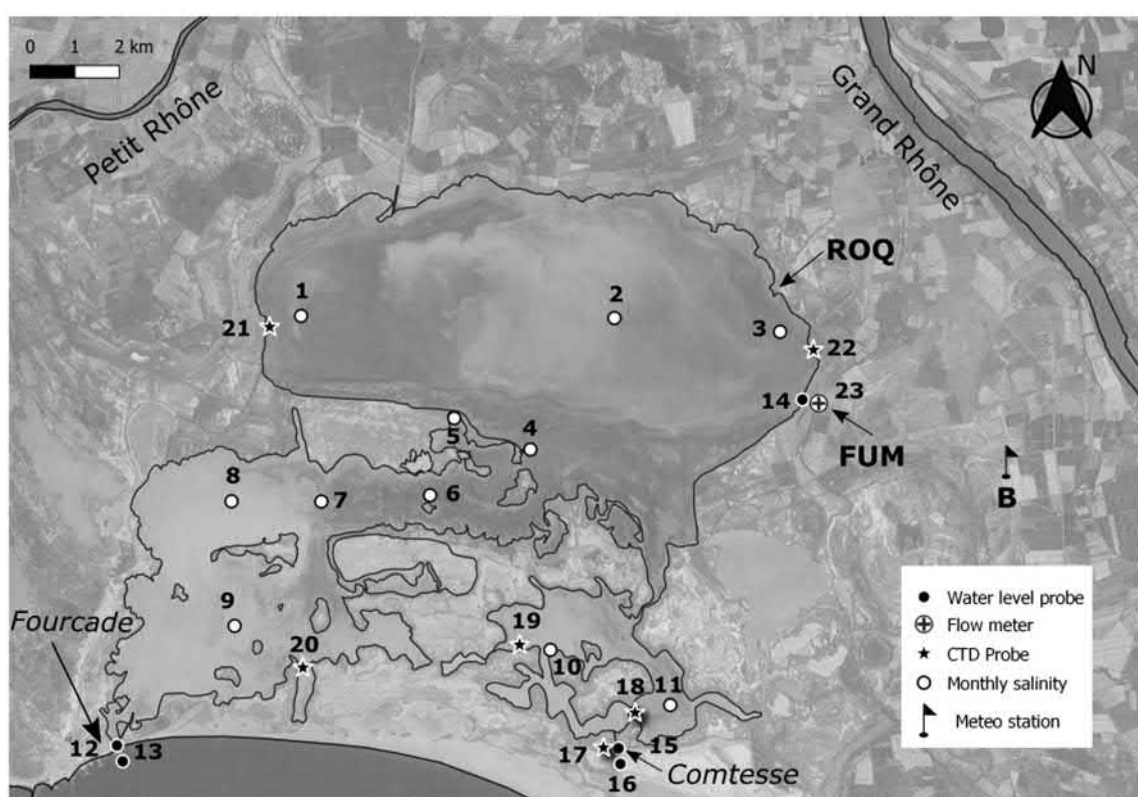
0 1 2 km

Petit Rhône

Grand Rhône

N

ROQ

1

2

21

3

22

23

14

FUM

5

4

8

7

6

B

9

19

20

10

Fourcade

18

11

12

13

17

15

Comtesse

16

● Water level probe
⊕ Flow meter
★ CTD Probe
○ Monthly salinity
Meteo station